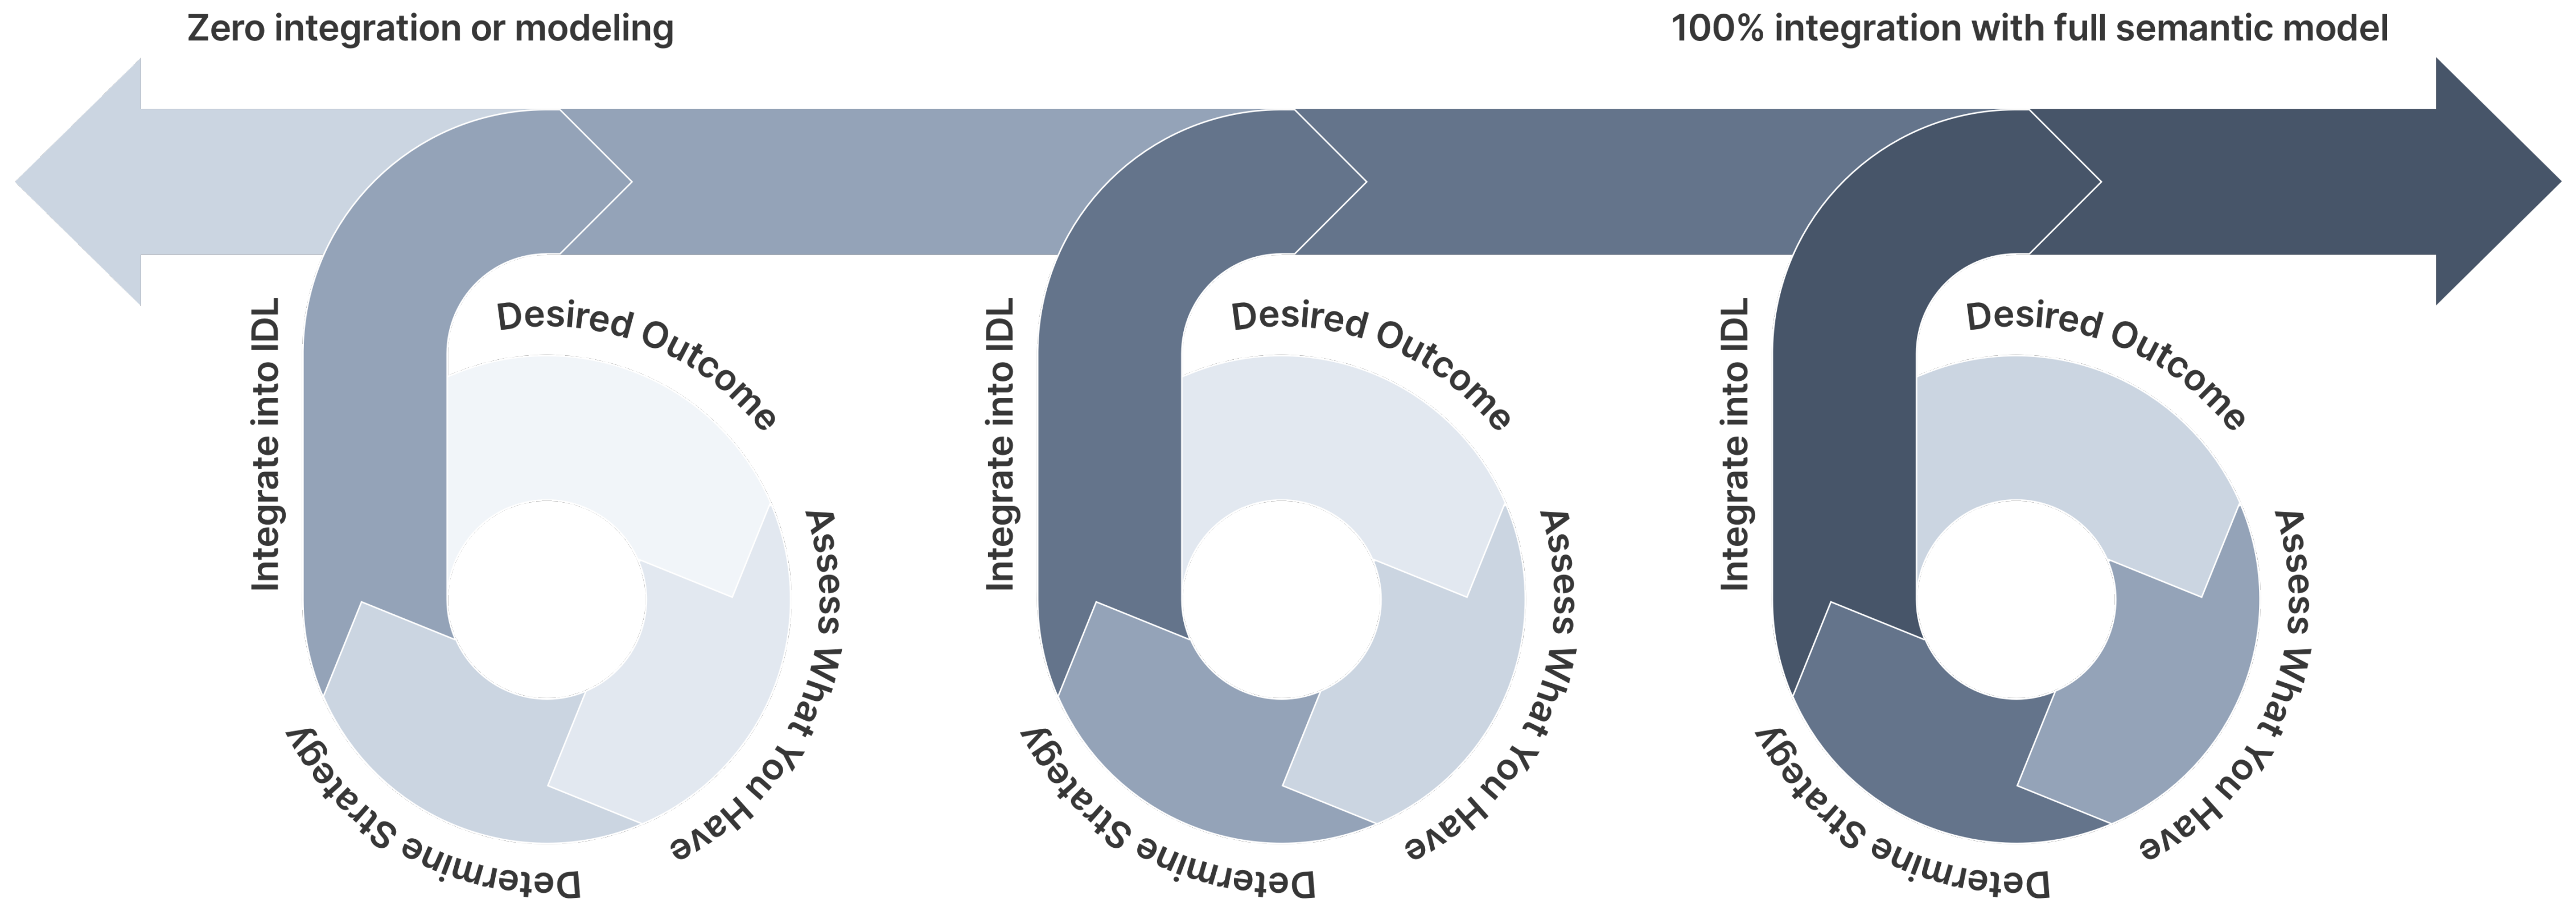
Zero integration or modeling

100% integration with full semantic model

Desired Outcome

Assess What You Have

Determine Strategy

Integrate into IDL

Desired Outcome

Assess What You Have

Determine Strategy

Integrate into IDL

Desired Outcome

Assess What You Have

Determine Strategy

Integrate into IDL